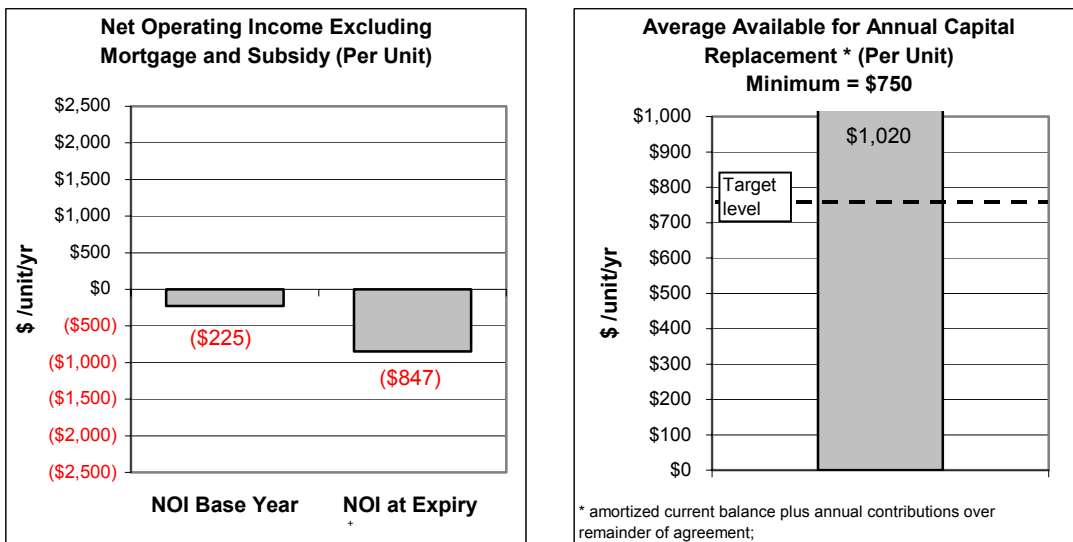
Net Operating Income Excluding Mortgage and Subsidy (Per Unit)

$2,500
$2,000
$1,500
$1,000
$500
$0
($500)
($1,000)
($1,500)
($2,000)
($2,500)

$ /unit/yr

($225)
($847)

NOI Base Year
NOI at Expiry

Average Available for Annual Capital Replacement * (Per Unit)
Minimum = $750

$1,000
$900
$800
$700
$600
$500
$400
$300
$200
$100
$0

$ /unit/yr

$1,020

Target level

* amortized current balance plus annual contributions over remainder of agreement;